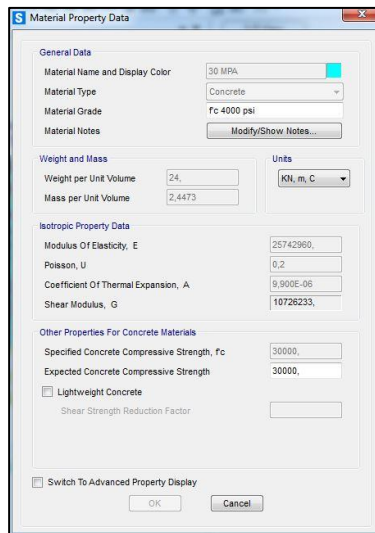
S Material Property Data

General Data
Material Name and Display Color 30 MPA
Material Type Concrete
Material Grade f'c 4000 psi
Material Notes Modify/Show Notes...

Weight and Mass
Weight per Unit Volume 24,
Mass per Unit Volume 2,4473

Units
KN, m, C

Isotropic Property Data
Modulus Of Elasticity, E 25742960,
Poisson, U 0,2
Coefficient Of Thermal Expansion, A 9,900E-06
Shear Modulus, G 10726233,

Other Properties For Concrete Materials
Specified Concrete Compressive Strength, f'c 30000,
Expected Concrete Compressive Strength 30000,
Lightweight Concrete
Shear Strength Reduction Factor

Switch To Advanced Property Display
OK Cancel